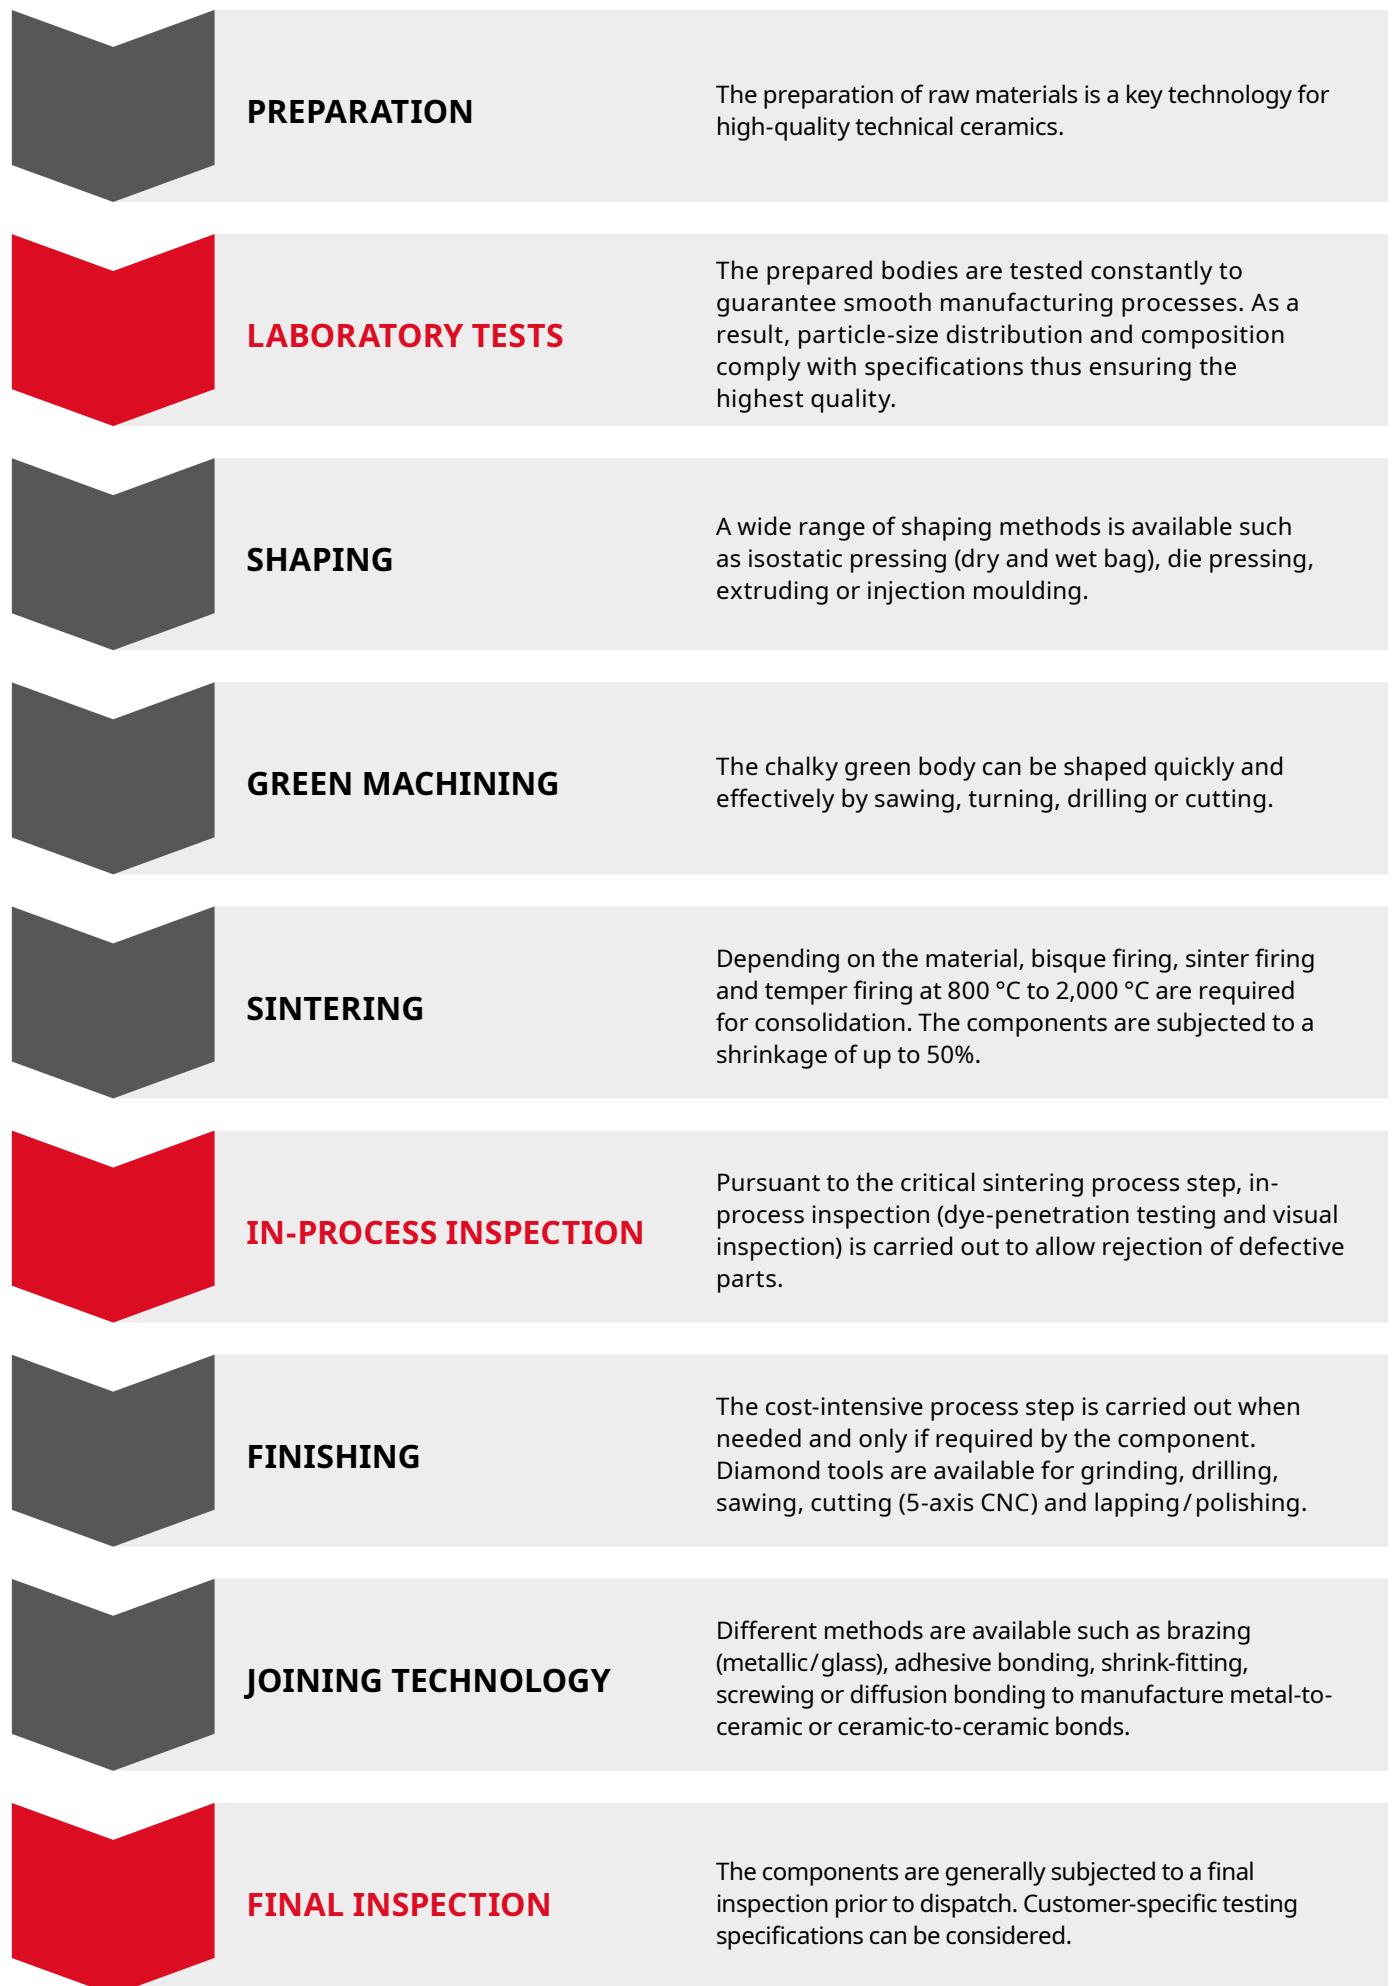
PREPARATION

The preparation of raw materials is a key technology for high-quality technical ceramics.

LABORATORY TESTS

The prepared bodies are tested constantly to guarantee smooth manufacturing processes. As a result, particle-size distribution and composition comply with specifications thus ensuring the highest quality.

SHAPING

A wide range of shaping methods is available such as isostatic pressing (dry and wet bag), die pressing, extruding or injection moulding.

GREEN MACHINING

The chalky green body can be shaped quickly and effectively by sawing, turning, drilling or cutting.

SINTERING

Depending on the material, bisque firing, sinter firing and temper firing at 800 °C to 2,000 °C are required for consolidation. The components are subjected to a shrinkage of up to 50%.

IN-PROCESS INSPECTION

Pursuant to the critical sintering process step, in-process inspection (dye-penetration testing and visual inspection) is carried out to allow rejection of defective parts.

FINISHING

The cost-intensive process step is carried out when needed and only if required by the component. Diamond tools are available for grinding, drilling, sawing, cutting (5-axis CNC) and lapping/polishing.

JOINING TECHNOLOGY

Different methods are available such as brazing (metallic/glass), adhesive bonding, shrink-fitting, screwing or diffusion bonding to manufacture metal-to-ceramic or ceramic-to-ceramic bonds.

FINAL INSPECTION

The components are generally subjected to a final inspection prior to dispatch. Customer-specific testing specifications can be considered.